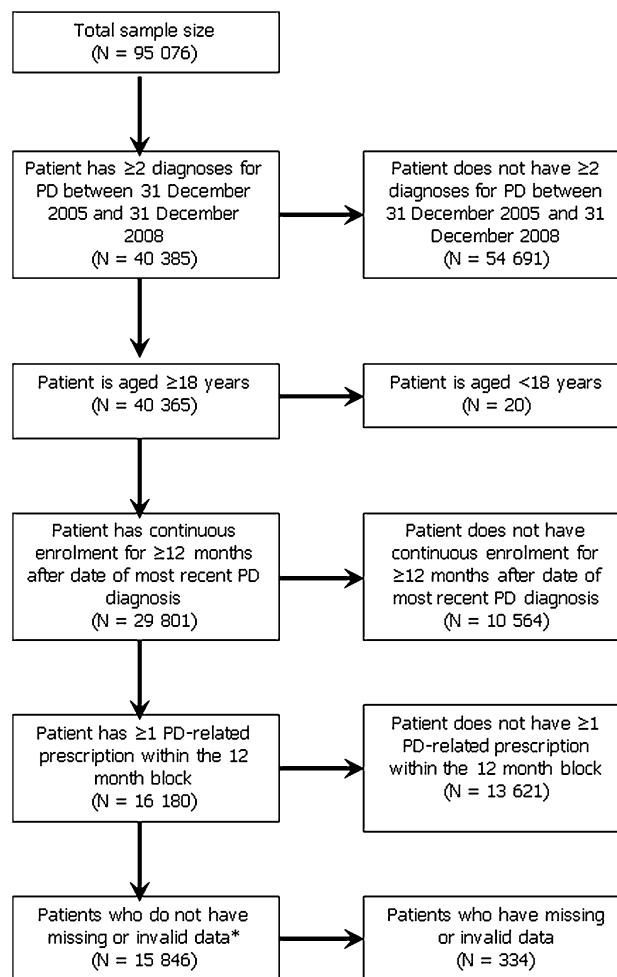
Total sample size
(N = 95 076)

Patient has ≥2 diagnoses for PD between 31 December 2005 and 31 December 2008
(N = 40 385)

Patient does not have ≥2 diagnoses for PD between 31 December 2005 and 31 December 2008
(N = 54 691)

Patient is aged ≥18 years
(N = 40 365)

Patient is aged <18 years
(N = 20)

Patient has continuous enrolment for ≥12 months after date of most recent PD diagnosis
(N = 29 801)

Patient does not have continuous enrolment for ≥12 months after date of most recent PD diagnosis
(N = 10 564)

Patient has ≥1 PD-related prescription within the 12 month block
(N = 16 180)

Patient does not have ≥1 PD-related prescription within the 12 month block
(N = 13 621)

Patients who do not have missing or invalid data*
(N = 15 846)

Patients who have missing or invalid data
(N = 334)